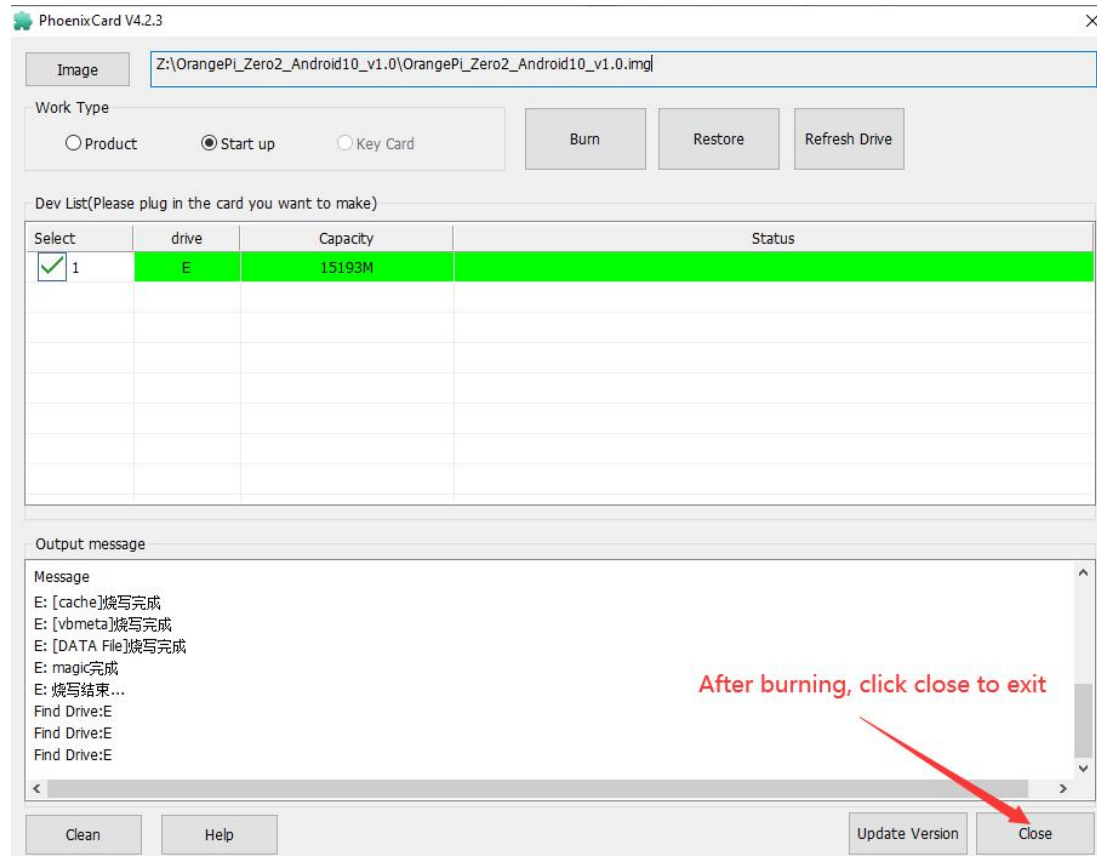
PhoenixCard V4.2.3

Image

Z:\OrangePi_Zero2_Android10_v1.0\OrangePi_Zero2_Android10_v1.0.img

Work Type

Product

Start up

Key Card

Burn

Restore

Refresh Drive

Dev List(Please plug in the card you want to make)

| Select | drive | Capacity | Status |
|---|---|---|---|
| 1 | E | 15193M | |

Output message

Message
E: [cache]烧写完成
E: [vbmeta]烧写完成
E: [DATA File]烧写完成
E: magic完成
E: 烧写结束...
Find Drive:E
Find Drive:E
Find Drive:E

After burning, click close to exit

Clean

Help

Update Version

Close